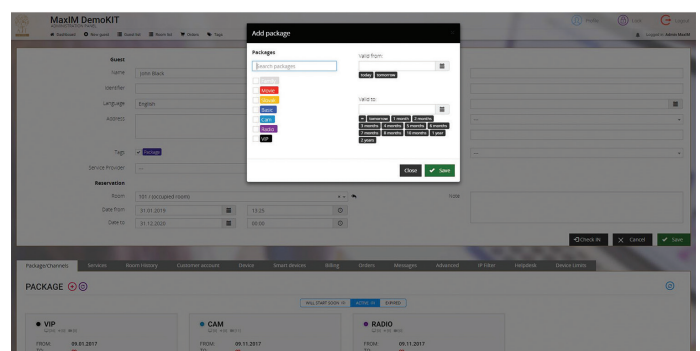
MaxIM DemoKIT

Dashboard New guest Guest list Room list Videos Tags

Profile Help Logout

Logged in: Admin MaxIM

Guest

Name John Black

Identifier

Language English

Address

Type Package

Service Provider

Reservation

Room 101 (occupied room)

Date from 01.01.2019 12:25

Date to 01.12.2020 00:00

Note

Check In Cancel Save

Add package

Packages

Search packages

Movie

Social

Basic

Cam

Radio

VIP

Valid from

today tomorrow

Valid to

tomorrow 1 month 2 months 3 months 4 months 5 months 6 months 7 months 8 months 10 months 1 year 2 years

Close Save

Packages/Channels Services Room history Customer account Device Smart devices Billing Orders Messages Advanced IP Filter Helpdesk Device Limits

PACKAGE

WILL START SOON ACTIVE EXPIRED

VIP

FROM: 09.11.2017

CAM

FROM: 09.11.2017

RADIO

FROM: 09.11.2017